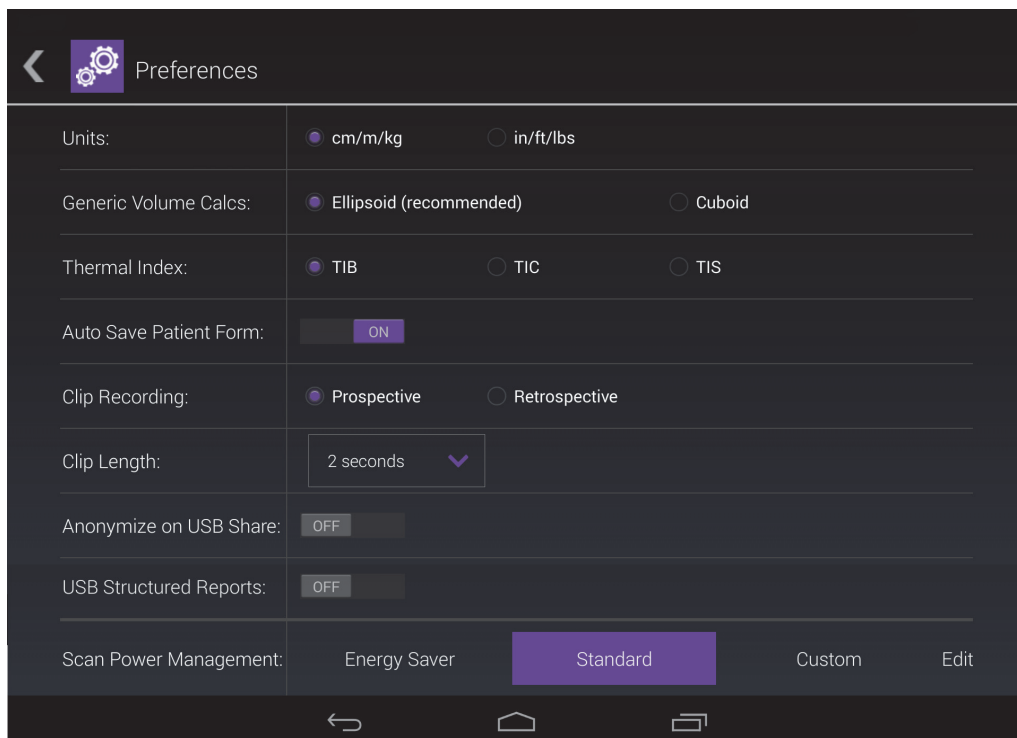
Preferences

| | | | |
|---|---|---|---|
| Units: | cm/m/kg | in/ft/lbs | |
| Generic Volume Calcs: | Ellipsoid (recommended) | | Cuboid |
| Thermal Index: | TIB | TIC | TIS |
| Auto Save Patient Form: | ON | | |
| Clip Recording: | Prospective | Retrospective | |
| Clip Length: | 2 seconds | | |
| Anonymize on USB Share: | OFF | | |
| USB Structured Reports: | OFF | | |

Scan Power Management: Energy Saver Standard Custom Edit